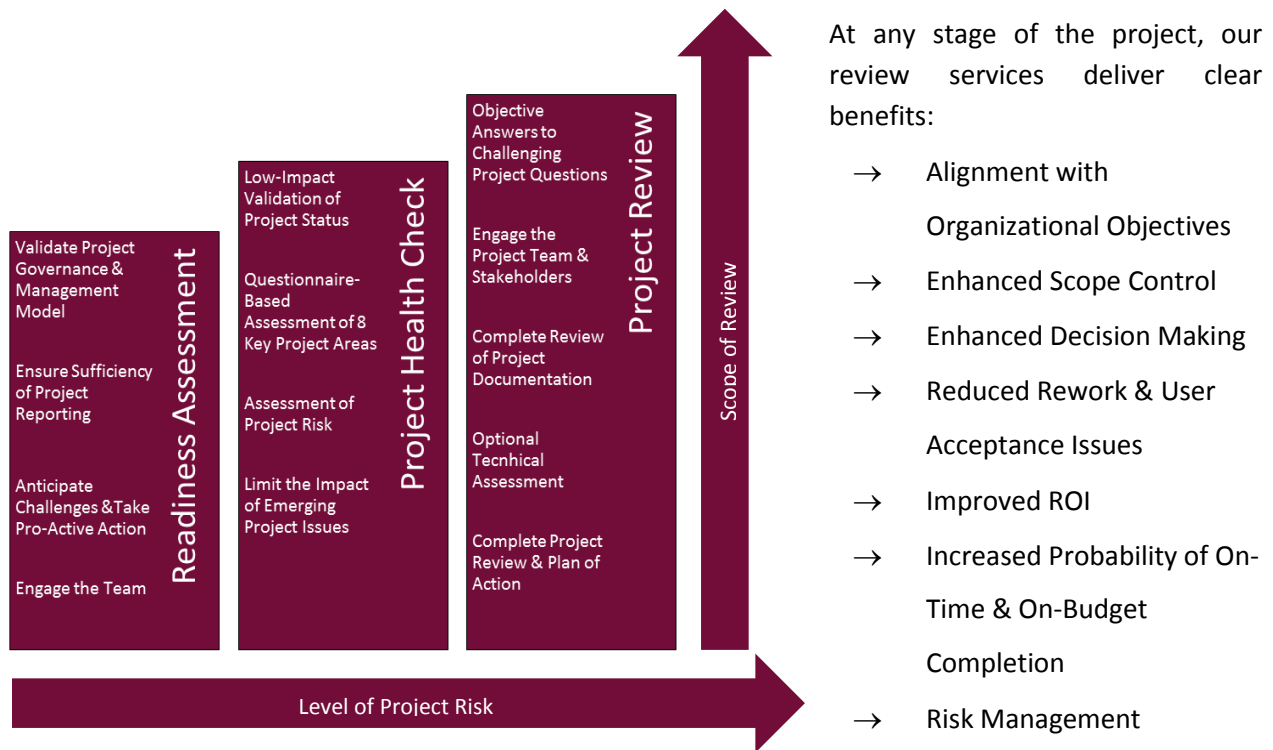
Validate Project Governance & Management Model

Ensure Sufficiency of Project Reporting

Anticipate Challenges &Take Pro-Active Action

Engage the Team

Readiness Assessment

Low-Impact Validation of Project Status

Questionnaire-Based Assessment of 8 Key Project Areas

Assessment of Project Risk

Limit the Impact of Emerging Project Issues

Project Health Check

Objective Answers to Challenging Project Questions

Engage the Project Team & Stakeholders

Complete Review of Project Documentation

Optional Tecnhical Assessment

Complete Project Review & Plan of Action

Project Review

Scope of Review

Level of Project Risk

At any stage of the project, our review services deliver clear benefits:

→ Alignment with Organizational Objectives

→ Enhanced Scope Control

→ Enhanced Decision Making

→ Reduced Rework & User Acceptance Issues

→ Improved ROI

→ Increased Probability of On-Time & On-Budget Completion

→ Risk Management